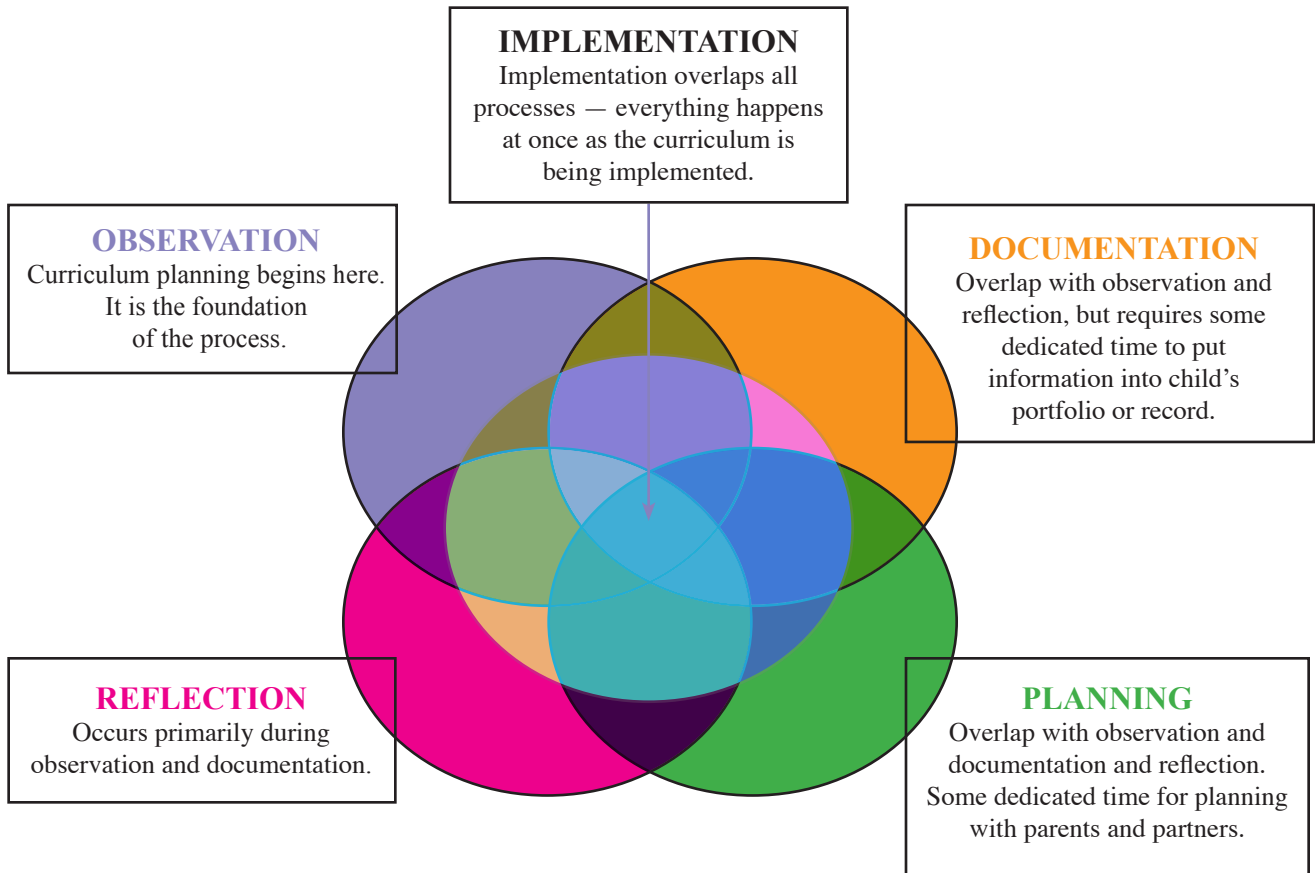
IMPLEMENTATION
Implementation overlaps all processes — everything happens at once as the curriculum is being implemented.

OBSERVATION
Curriculum planning begins here. It is the foundation of the process.

DOCUMENTATION
Overlap with observation and reflection, but requires some dedicated time to put information into child's portfolio or record.

REFLECTION
Occurs primarily during observation and documentation.

PLANNING
Overlap with observation and documentation and reflection. Some dedicated time for planning with parents and partners.